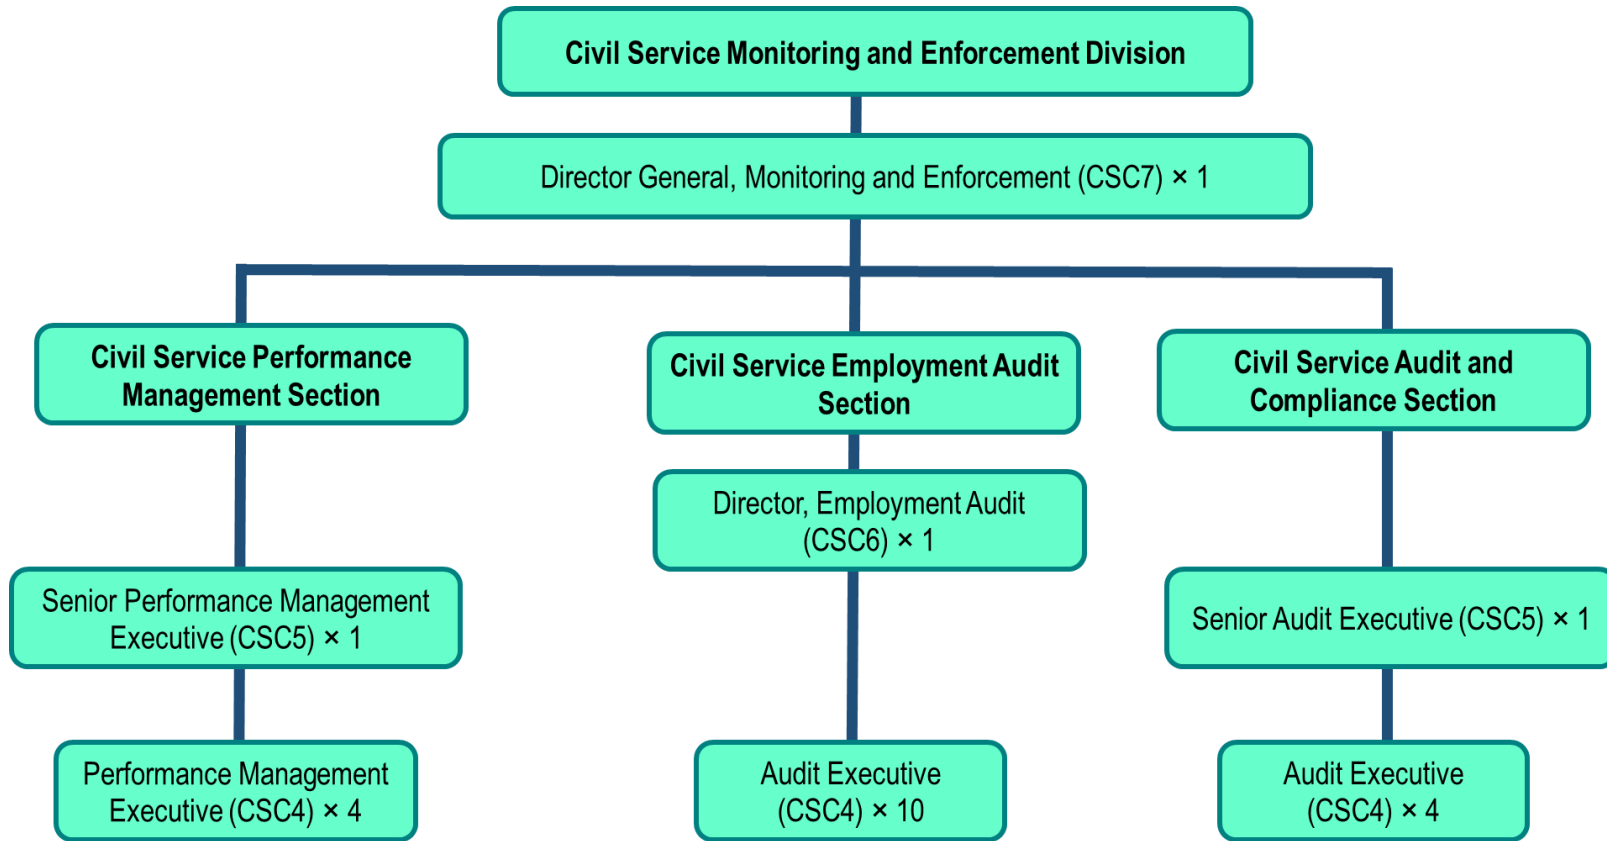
Civil Service Monitoring and Enforcement Division

Director General, Monitoring and Enforcement (CSC7) × 1

Civil Service Performance Management Section

Senior Performance Management Executive (CSC5) × 1

Performance Management Executive (CSC4) × 4

Civil Service Employment Audit Section

Director, Employment Audit (CSC6) × 1

Audit Executive (CSC4) × 10

Civil Service Audit and Compliance Section

Senior Audit Executive (CSC5) × 1

Audit Executive (CSC4) × 4